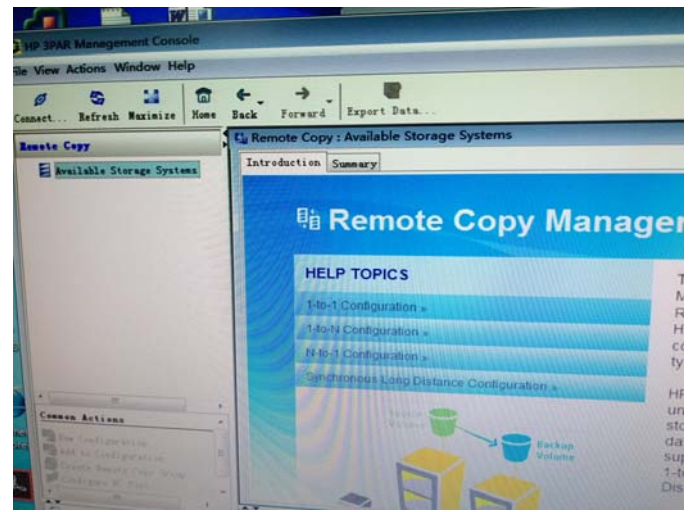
HP 3PAR Management Console

File View Actions Window Help

Connect... Refresh Maximize Home Back Forward Export Data...

Remote Copy

Available Storage Systems

Common Actions

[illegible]

Remote Copy : Available Storage Systems

Introduction Summary

Remote Copy Manager

HELP TOPICS

1-to-1 Configuration »

1-to-N Configuration »

N-to-1 Configuration »

Synchronous Long Distance Configuration »

Source Volume

Backup Volume

T
M
R
H
co
ty

HP
un
sto
da
sup
1-t
Dis